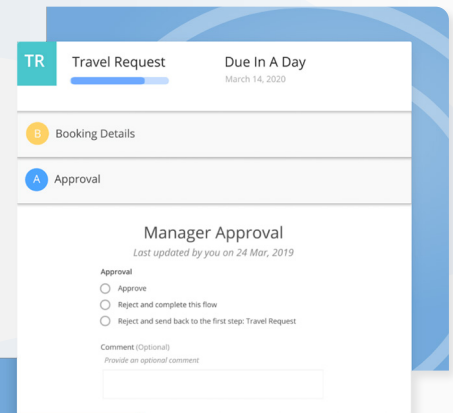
TR
Travel Request

Due In A Day
March 14, 2020

B Booking Details

A Approval

Manager Approval
Last updated by you on 24 Mar, 2019

Approval
Approve
Reject and complete this flow
Reject and send back to the first step; Travel Request

Comment (Optional)
Provide an optional comment